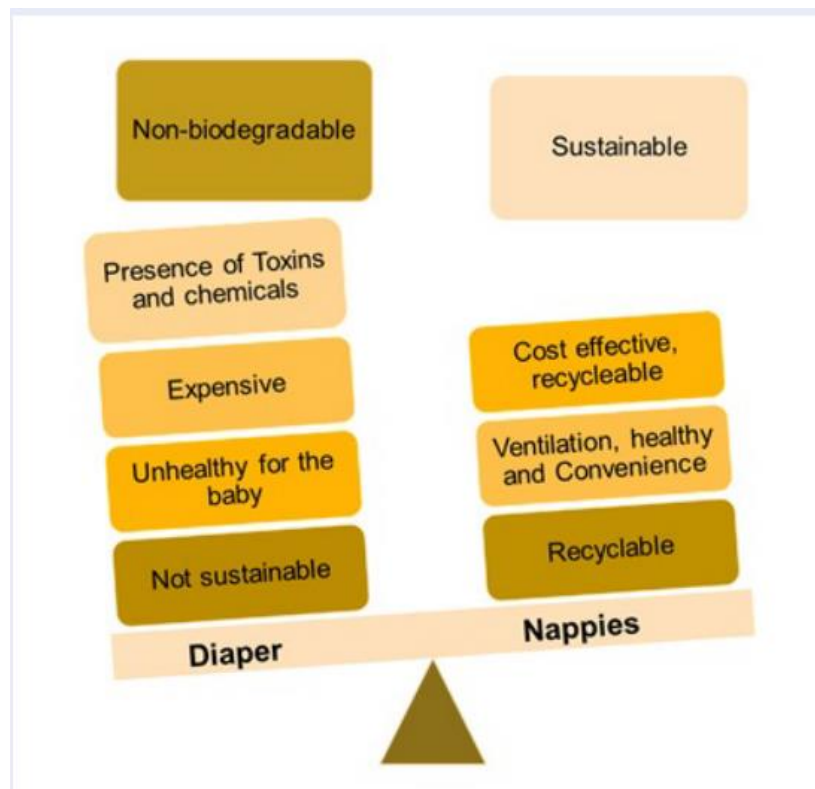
Non-biodegradable

Presence of Toxins and chemicals

Expensive

Unhealthy for the baby

Not sustainable

Diaper

Sustainable

Cost effective, recycleable

Ventilation, healthy and Convenience

Recyclable

Nappies